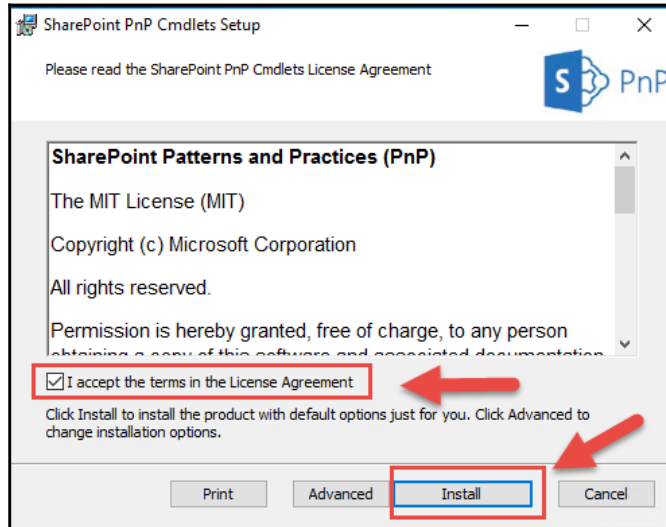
SharePoint PnP Cmdlets Setup

Please read the SharePoint PnP Cmdlets License Agreement

S PnP

SharePoint Patterns and Practices (PnP)

The MIT License (MIT)

Copyright (c) Microsoft Corporation

All rights reserved.

Permission is hereby granted, free of charge, to any person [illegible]

I accept the terms in the License Agreement

Click Install to install the product with default options just for you. Click Advanced to change installation options.

Print Advanced Install Cancel